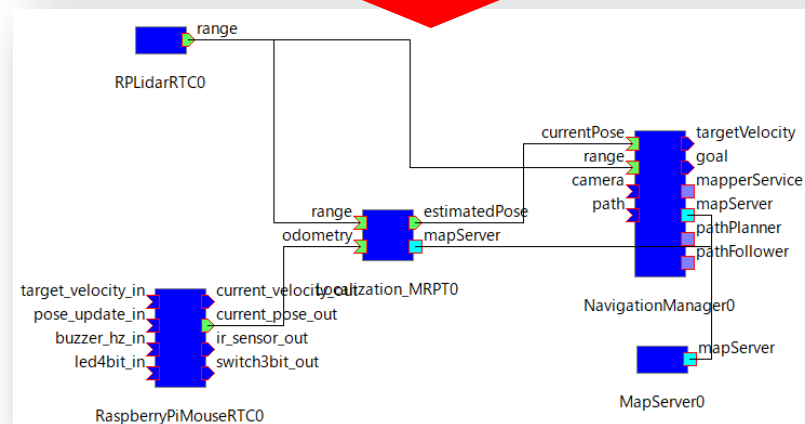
range

RPLidarRTC0

currentPose
range
camera
path

targetVelocity
goal
mapperService
mapServer
pathPlanner
pathFollower

NavigationManager0

range
odometry

estimatedPose
mapServer

Localization_MRPT0

target_velocity_in
pose_update_in
buzzer_hz_in
led4bit_in

current_velocity_out
current_pose_out
ir_sensor_out
switch3bit_out

RaspberryPiMouseRTC0

mapServer

MapServer0